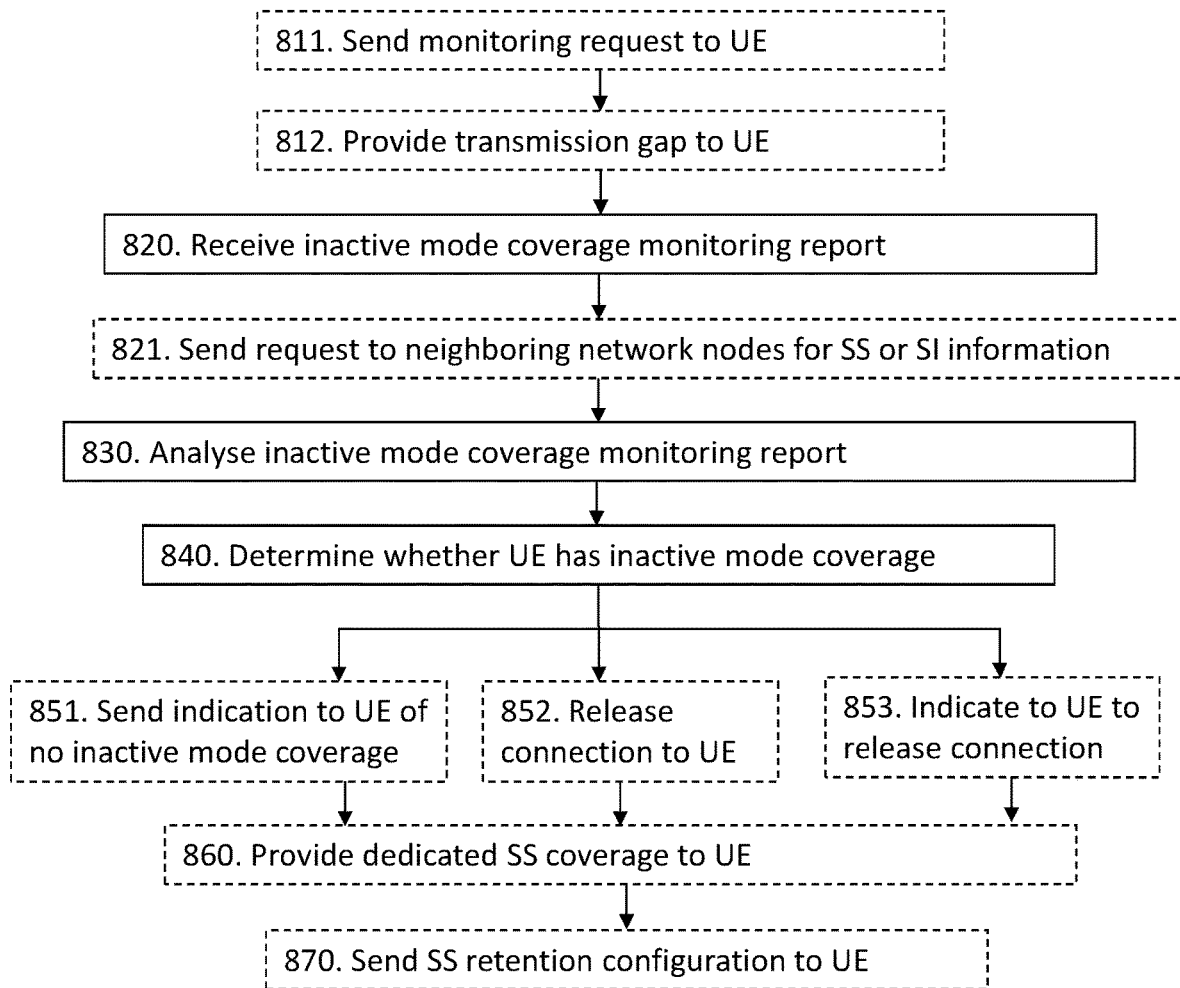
811. Send monitoring request to UE

812. Provide transmission gap to UE

820. Receive inactive mode coverage monitoring report

821. Send request to neighboring network nodes for SS or SI information

830. Analyse inactive mode coverage monitoring report

840. Determine whether UE has inactive mode coverage

851. Send indication to UE of no inactive mode coverage

852. Release connection to UE

853. Indicate to UE to release connection

860. Provide dedicated SS coverage to UE

870. Send SS retention configuration to UE